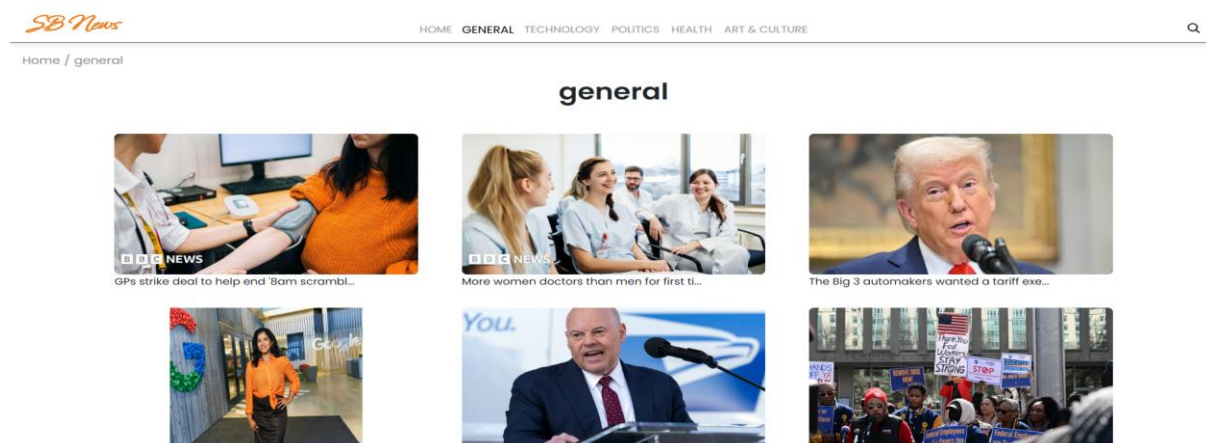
SB News

HOME GENERAL TECHNOLOGY POLITICS HEALTH ART & CULTURE

Home / general

general

BBC NEWS
GPs strike deal to help end '8am scrambl...

BBC NEWS
More women doctors than men for first ti...

The Big 3 automakers wanted a tariff exe...

Google

You.

Thank You Fed Workers STAY STRONG

STOP

HANDS OFF